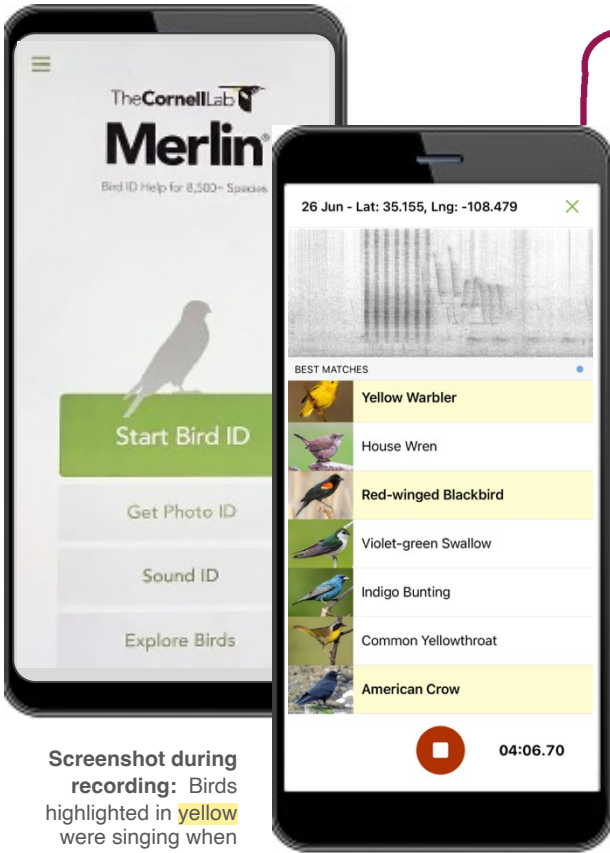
TheCornellLab
Merlin®
Bird ID Help for 8,500+ Species

Start Bird ID
Get Photo ID
Sound ID
Explore Birds

26 Jun - Lat: 35.155, Lng: -108.479

BEST MATCHES
Yellow Warbler
House Wren
Red-winged Blackbird
Violet-green Swallow
Indigo Bunting
Common Yellowthroat
American Crow

04:06.70

**Screenshot during recording:** Birds highlighted in yellow were singing when